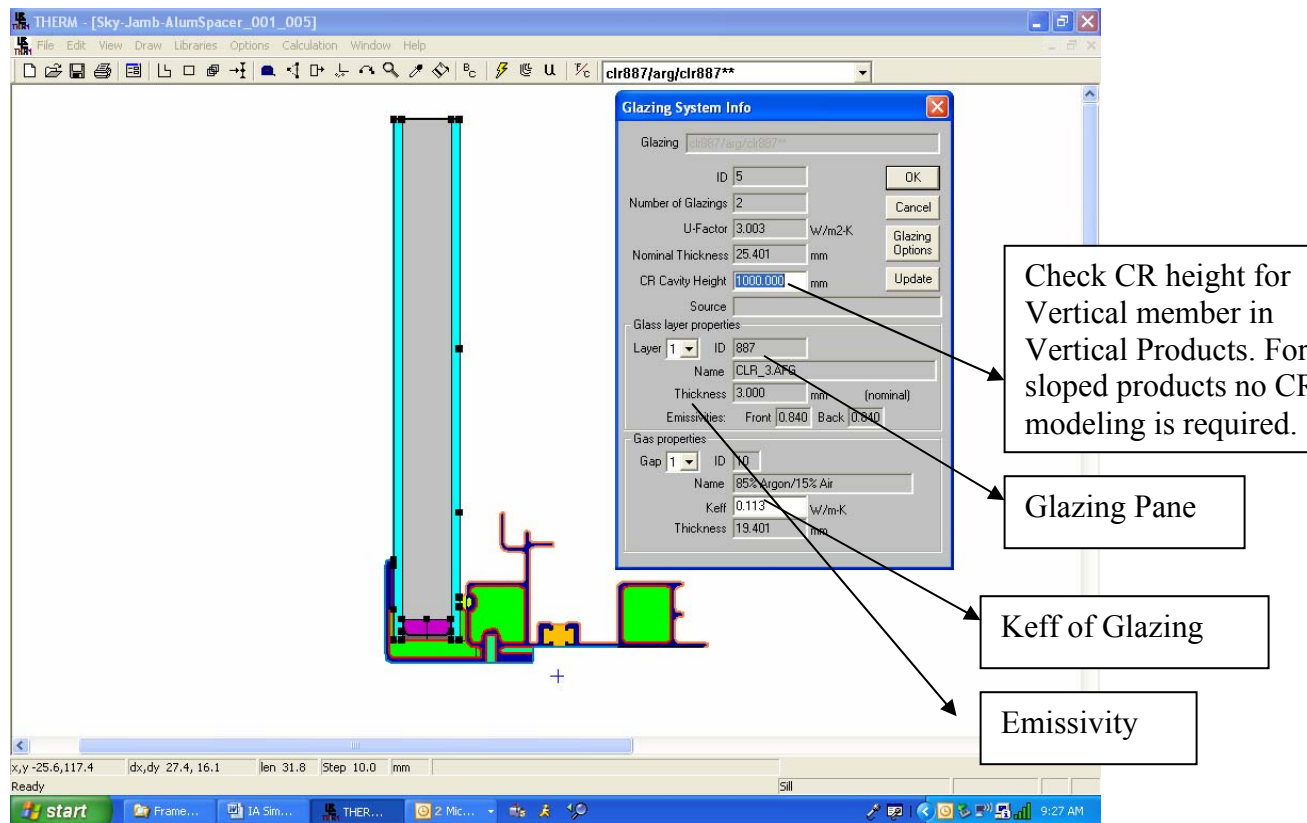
THERM - [Sky-Jamb-AlumSpacer_001_005]

File Edit View Draw Libraries Options Calculation Window Help

clr887/arg/clr887**

Glazing System Info

Glazing clr887/arg/clr887**

ID 5

OK

Number of Glazings 2

Cancel

U-Factor 3.003 W/m2-K

Glazing Options

Nominal Thickness 25.401 mm

CR Cavity Height 1000.000 mm

Update

Source

Glass layer properties

Layer 1 ID 887

Name CLR_3.AFG

Thickness 3.000 mm (nominal)

Emissivities: Front 0.840 Back 0.840

Gas properties

Gap 1 ID 10

Name 85% Argon/15% Air

Keff 0.113 W/m-K

Thickness 19.401 mm

Check CR height for Vertical member in Vertical Products. For sloped products no CR modeling is required.

Glazing Pane

Keff of Glazing

Emissivity

x,y -25.6,117.4 dx,dy 27.4, 16.1 len 31.8 Step 10.0 mm

Ready

Sill

start Frame... IA Sim... THER... 2 Mic... 9:27 AM